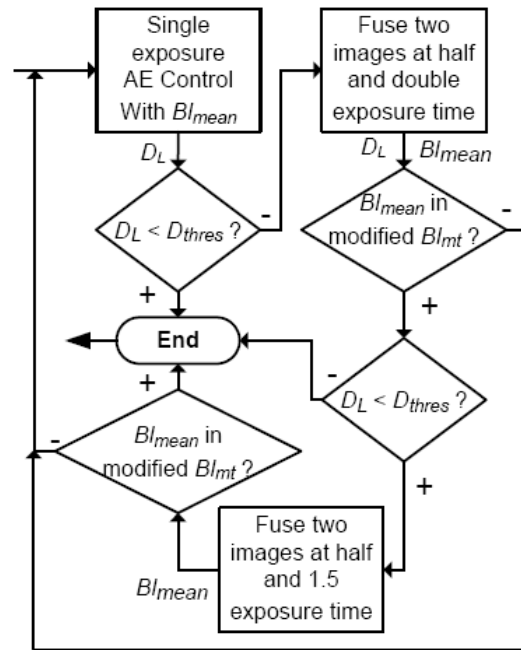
Single exposure AE Control With $BI_{mean}$

$D_L$

$D_L < D_{thres}$ ?

-

+

Fuse two images at half and double exposure time

$D_L$ $BI_{mean}$

$BI_{mean}$ in modified $BI_{mt}$ ?

-

+

End

-

$D_L < D_{thres}$ ?

+

+

-

$BI_{mean}$ in modified $BI_{mt}$ ?

Fuse two images at half and 1.5 exposure time

$BI_{mean}$